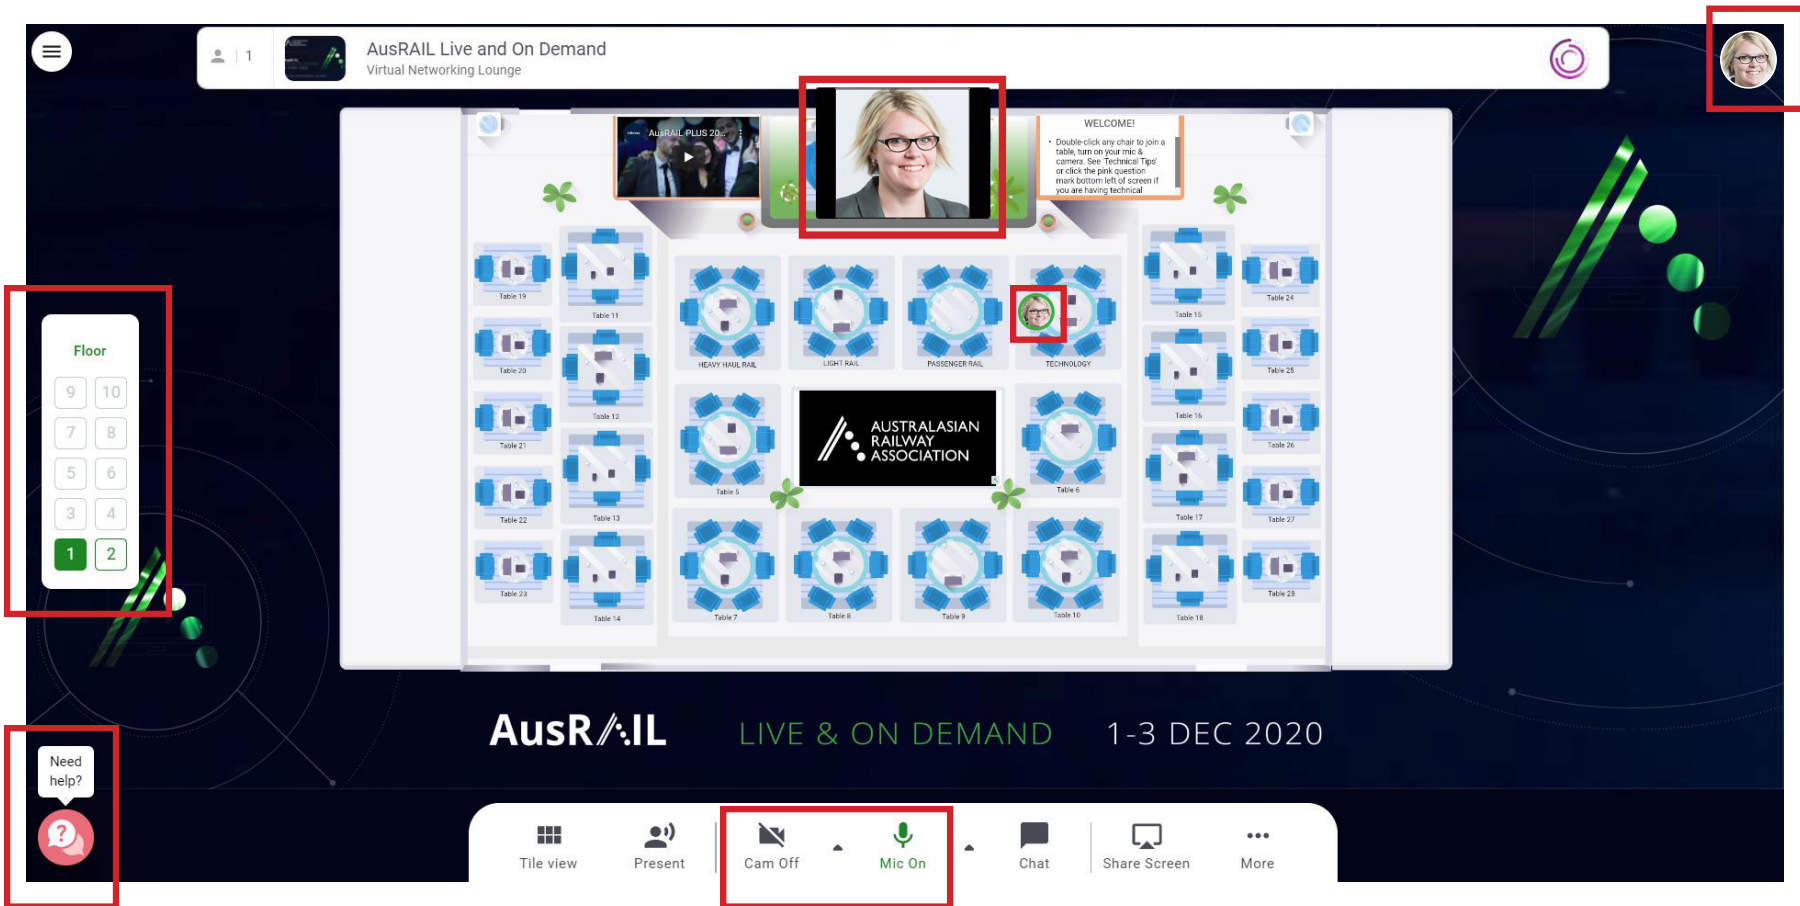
1

AusRAIL Live and On Demand
Virtual Networking Lounge

AusRAIL PLUS 20...

WELCOME!
• Double-click any chair to join a table, turn on your mic & camera. See Technical Tips' or click the pink question mark bottom left of screen if you are having technical

Table 19
Table 11
HEAVY HAUL RAIL
LIGHT RAIL
PASSENGER RAIL
TECHNOLOGY
Table 15
Table 24
Table 20
Table 12
Table 16
Table 25
Table 21
Table 5
AUSTRALASIAN RAILWAY ASSOCIATION
Table 6
Table 26
Table 22
Table 13
Table 17
Table 27
Table 23
Table 14
Table 7
Table 8
Table 9
Table 10
Table 18
Table 28

Floor
9 10
7 8
5 6
3 4
1 2

AusRAIL LIVE & ON DEMAND 1-3 DEC 2020

Need help?

Tile view
Present
Cam Off
Mic On
Chat
Share Screen
More